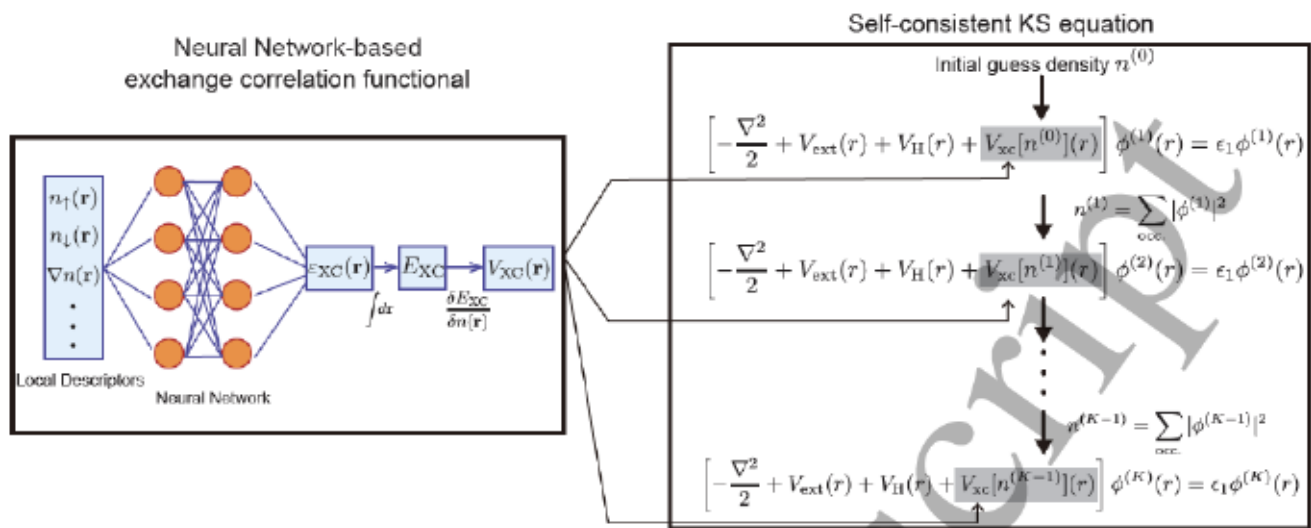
Neural Network-based exchange correlation functional

Self-consistent KS equation

Initial guess density $n^{(0)}$

$\left[-\frac{\nabla^2}{2}+V_{\rm ext}(r)+V_{\rm H}(r)+V_{\rm xc}[n^{(0)}](r)\right]\phi^{(1)}(r)=\epsilon_1\phi^{(1)}(r)$

$n_\uparrow(\mathbf{r})$
$n_\downarrow(\mathbf{r})$
$\nabla n(r)$

Local Descriptors

Neural Network

$\varepsilon_{\rm XC}(\mathbf{r})$

$E_{\rm XC}$

$V_{\rm XC}(\mathbf{r})$

$\int dx$

$\frac{\delta E_{\rm XC}}{\delta n(\mathbf{r})}$

$n^{(1)}=\sum_{\rm occ.}|\phi^{(1)}|^2$

$\left[-\frac{\nabla^2}{2}+V_{\rm ext}(r)+V_{\rm H}(r)+V_{\rm xc}[n^{(1)}](r)\right]\phi^{(2)}(r)=\epsilon_1\phi^{(2)}(r)$

$n^{(K-1)}=\sum_{\rm occ.}|\phi^{(K-1)}|^2$

$\left[-\frac{\nabla^2}{2}+V_{\rm ext}(r)+V_{\rm H}(r)+V_{\rm xc}[n^{(K-1)}](r)\right]\phi^{(K)}(r)=\epsilon_1\phi^{(K)}(r)$

cript